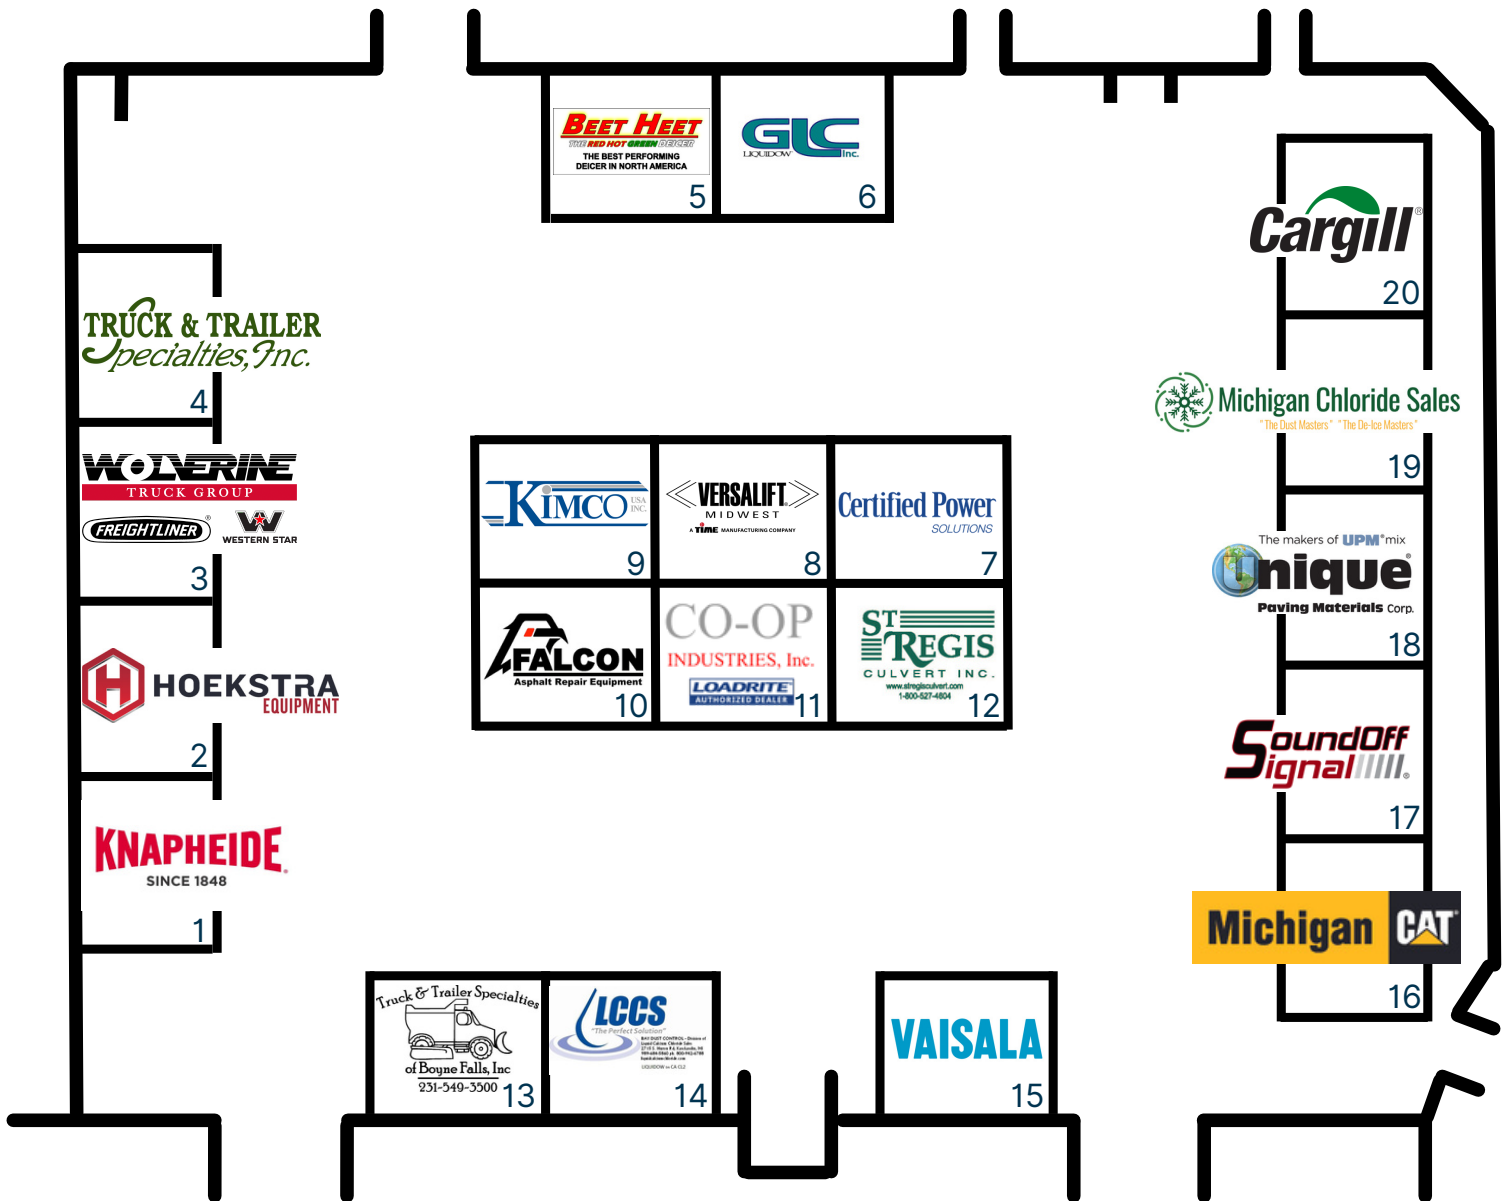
BEET HEET
THE RED HOT GREEN DEICER
THE BEST PERFORMING DEICER IN NORTH AMERICA
5

GLC LIQUIDOW Inc.
6

Cargill
20

TRUCK & TRAILER Specialties, Inc.
4

Michigan Chloride Sales
"The Dust Masters" "The De-Ice Masters"
19

WOLVERINE TRUCK GROUP
FREIGHTLINER
WESTERN STAR
3

KIMCO USA INC.
9

VERSALIFT MIDWEST
A TIME MANUFACTURING COMPANY
8

Certified Power SOLUTIONS
7

The makers of UPM mix
Unique
Paving Materials Corp.
18

HOEKSTRA EQUIPMENT
2

FALCON
Asphalt Repair Equipment
10

CO-OP INDUSTRIES, Inc.
LOADRITE AUTHORIZED DEALER
11

ST REGIS CULVERT INC.
www.stregisculvert.com
1-800-527-4604
12

SoundOff Signal
17

KNAPHEIDE
SINCE 1848
1

Michigan CAT
16

Truck & Trailer Specialties of Boyne Falls, Inc
231-549-3500
13

LCCS
"The Perfect Solution"
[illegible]
LIQUIDOW vs CACL2
14

VAISALA
15